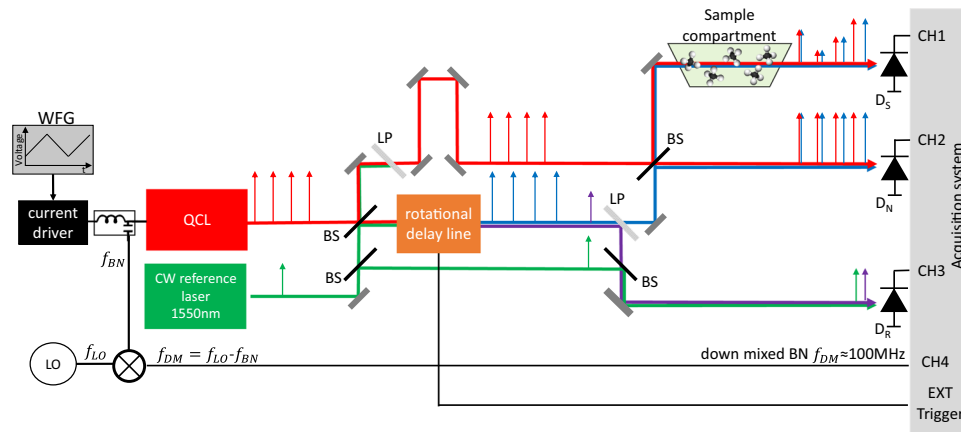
Sample compartment

CH1

$D_S$

WFG

Voltage

t

LP

BS

CH2

Acquisition system

current driver

QCL

rotational delay line

LP

$D_N$

BS

$f_{BN}$

CW reference laser 1550nm

BS

BS

CH3

$D_R$

LO

$f_{LO}$

$f_{DM} = f_{LO}$-$f_{BN}$

down mixed BN $f_{DM}$≈100MHz

CH4

EXT Trigger